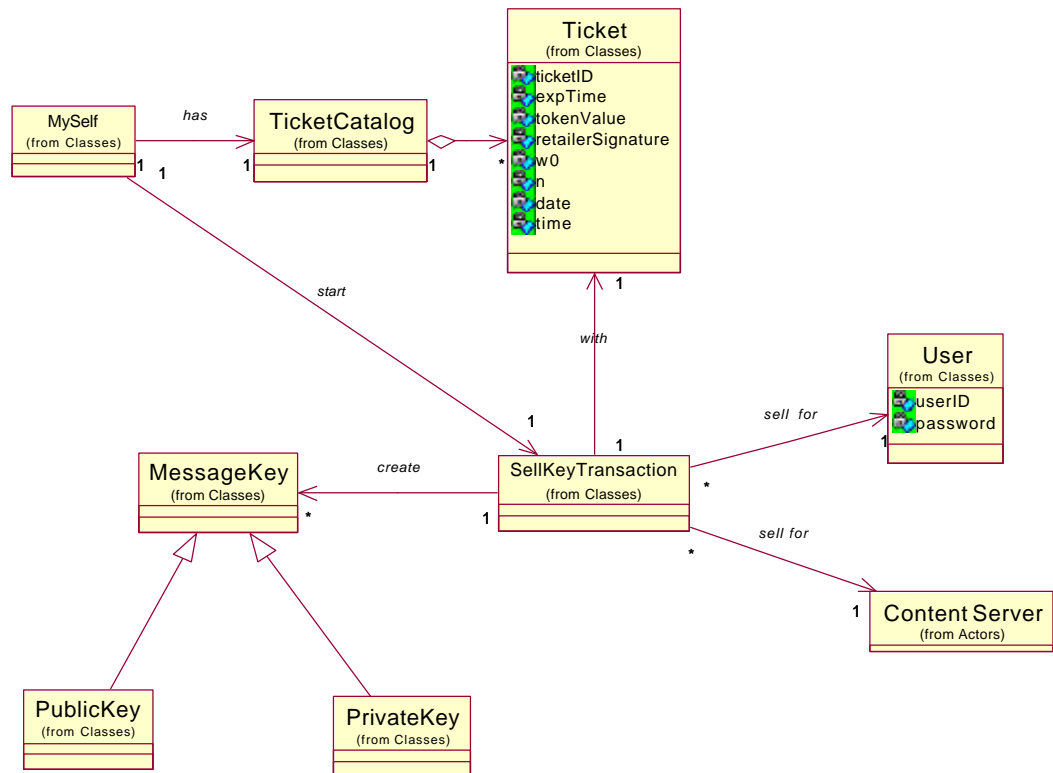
Ticket
(from Classes)
ticketID
expTime
tokenValue
retailerSignature
w0
n
date
time

MySelf
(from Classes)

has

TicketCatalog
(from Classes)

1 1 1 1 *

start

1

with

User
(from Classes)
userID
password

sell for

1

1

1

MessageKey
(from Classes)

create

SellKeyTransaction
(from Classes)

*

*

1

sell for

*

1

Content Server
(from Actors)

PublicKey
(from Classes)

PrivateKey
(from Classes)